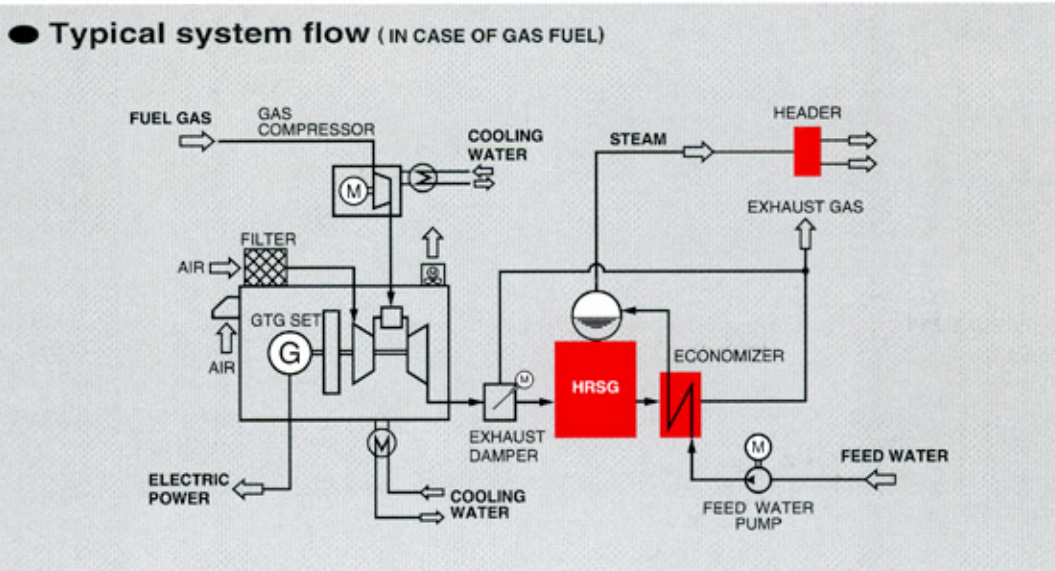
Typical system flow (IN CASE OF GAS FUEL)

FUEL GAS
GAS COMPRESSOR
M
COOLING WATER
STEAM
HEADER
EXHAUST GAS
FILTER
AIR
GTG SET
G
AIR
M
HRSG
ECONOMIZER
EXHAUST DAMPER
M
M
FEED WATER
ELECTRIC POWER
COOLING WATER
FEED WATER PUMP